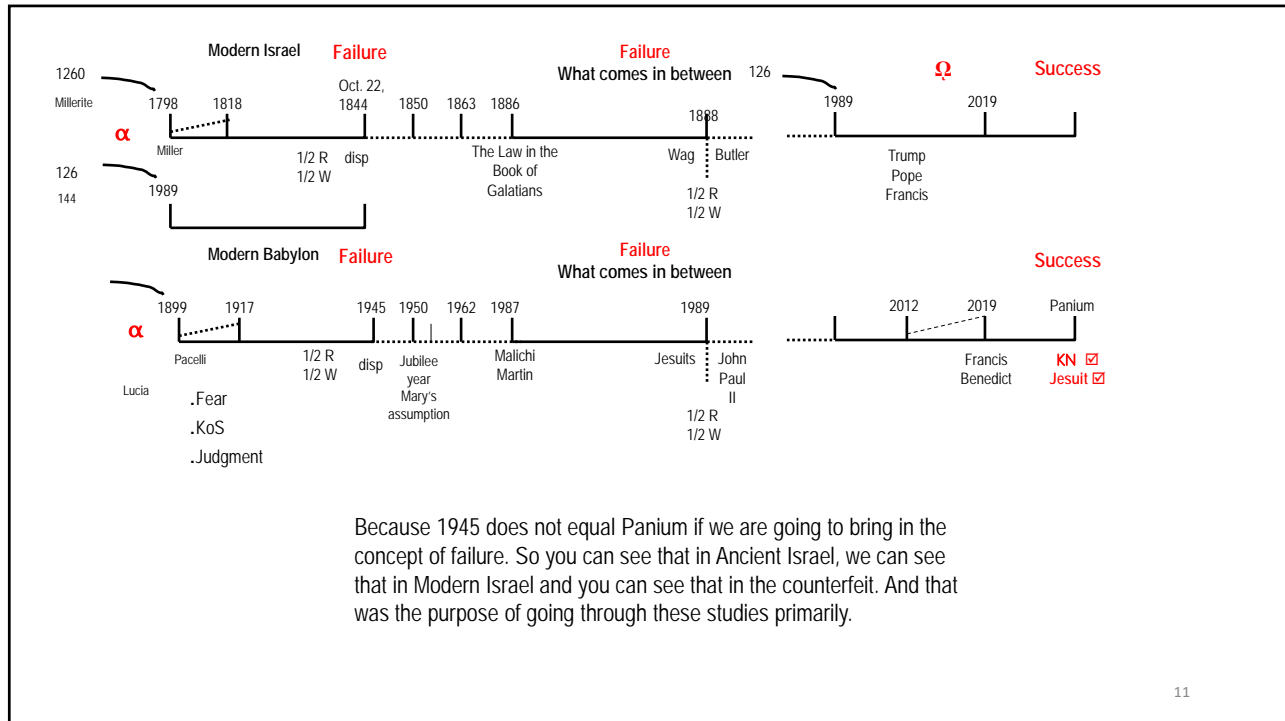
Modern Israel Failure

Failure
What comes in between

1260
Millerite

126

Ω Success

α

1798 1818 Oct. 22, 1844 1850 1863 1886 1888 1989 2019

Miller

1/2 R
1/2 W

disp

The Law in the Book of Galatians

Wag Butler

1/2 R
1/2 W

Trump
Pope
Francis

126
144

1989

Modern Babylon Failure

Failure
What comes in between

Success

α

1899 1917 1945 1950 1962 1987 1989 2012 2019 Panium

Pacelli

1/2 R
1/2 W

disp

Jubilee year
Mary's assumption

Malichi
Martin

Jesuits John Paul II

1/2 R
1/2 W

Francis
Benedict

KN ☑
Jesuit ☑

Lucia

.Fear
.KoS
.Judgment

Because 1945 does not equal Panium if we are going to bring in the concept of failure. So you can see that in Ancient Israel, we can see that in Modern Israel and you can see that in the counterfeit. And that was the purpose of going through these studies primarily.

11